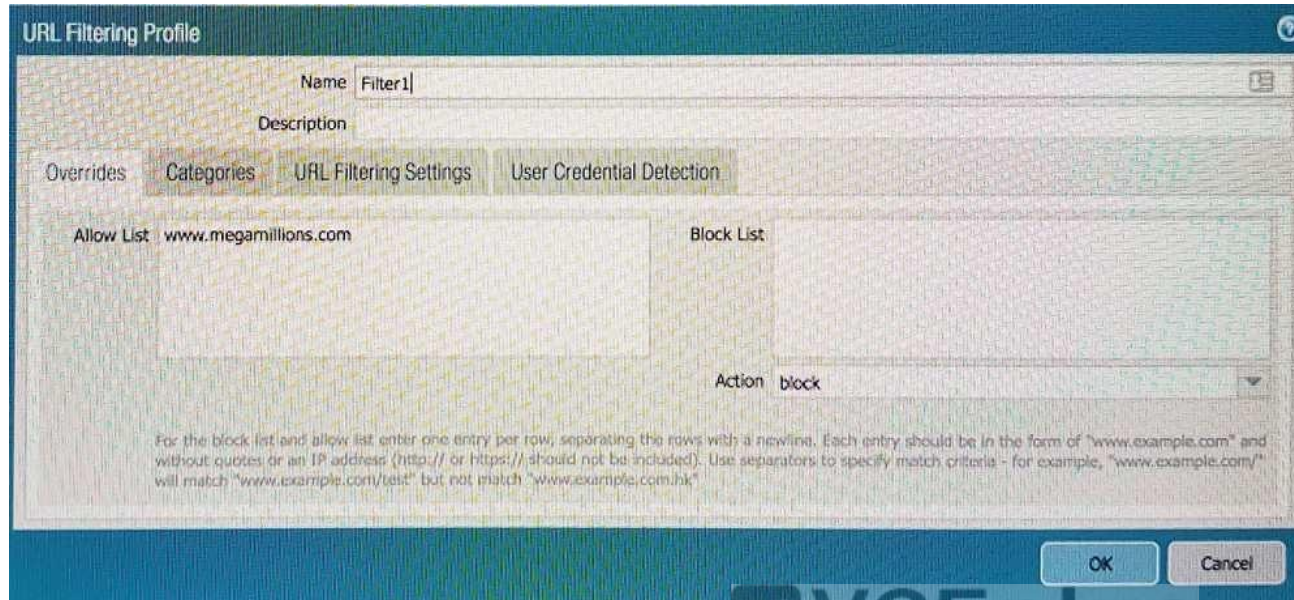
URL Filtering Profile

Name Filter1

Description

Overrides Categories URL Filtering Settings User Credential Detection

Allow List www.megamillions.com

Block List

Action block

For the block list and allow list enter one entry per row, separating the rows with a newline. Each entry should be in the form of "www.example.com" and without quotes or an IP address (http:// or https:// should not be included). Use separators to specify match criteria - for example, "www.example.com/" will match "www.example.com/test" but not match "www.example.com.hk"

OK Cancel